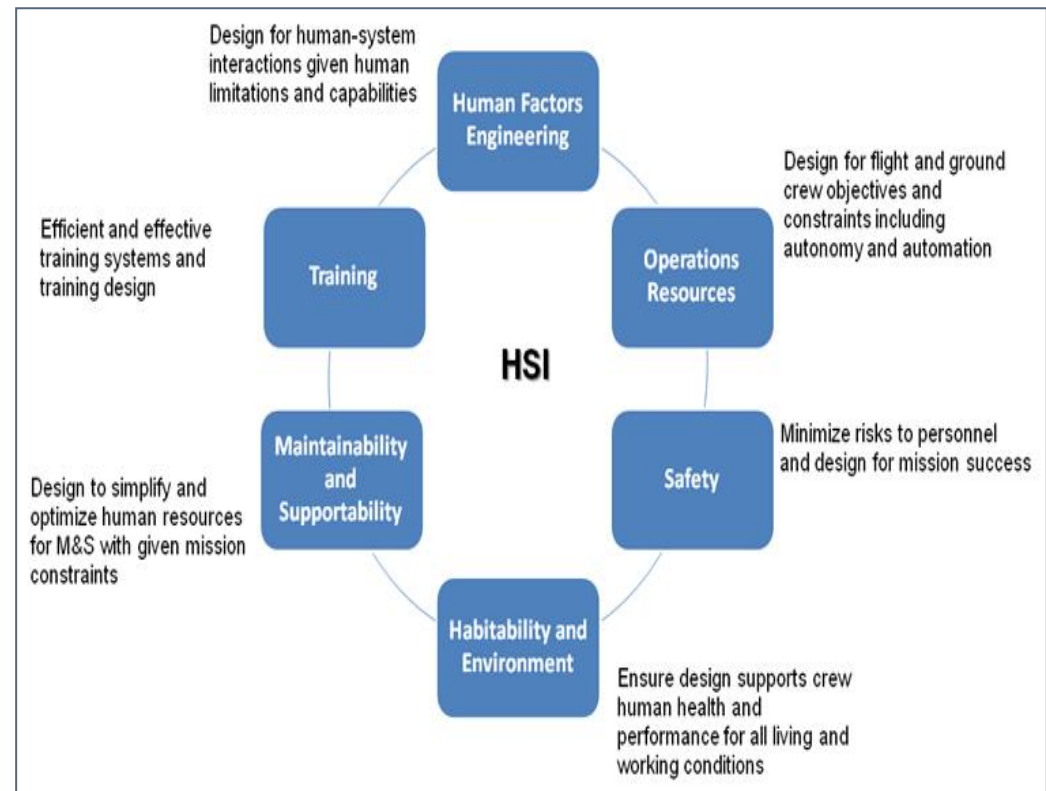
Design for human-system interactions given human limitations and capabilities

Human Factors Engineering

Design for flight and ground crew objectives and constraints including autonomy and automation

Efficient and effective training systems and training design

Training

Operations Resources

HSI

Maintainability and Supportability

Safety

Minimize risks to personnel and design for mission success

Design to simplify and optimize human resources for M&S with given mission constraints

Habitability and Environment

Ensure design supports crew human health and performance for all living and working conditions